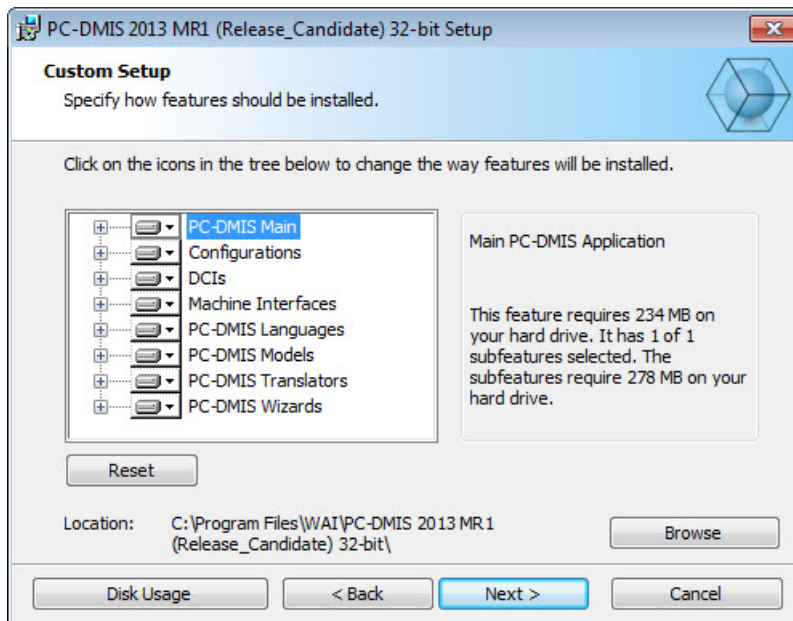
PC-DMIS 2013 MR1 (Release_Candidate) 32-bit Setup

Custom Setup
Specify how features should be installed.

Click on the icons in the tree below to change the way features will be installed.

PC-DMIS Main
Configurations
DCIs
Machine Interfaces
PC-DMIS Languages
PC-DMIS Models
PC-DMIS Translators
PC-DMIS Wizards

Main PC-DMIS Application

This feature requires 234 MB on your hard drive. It has 1 of 1 subfeatures selected. The subfeatures require 278 MB on your hard drive.

Reset

Location: C:\Program Files\WAI\PC-DMIS 2013 MR1 (Release_Candidate) 32-bit\

Browse

Disk Usage
< Back
Next >
Cancel